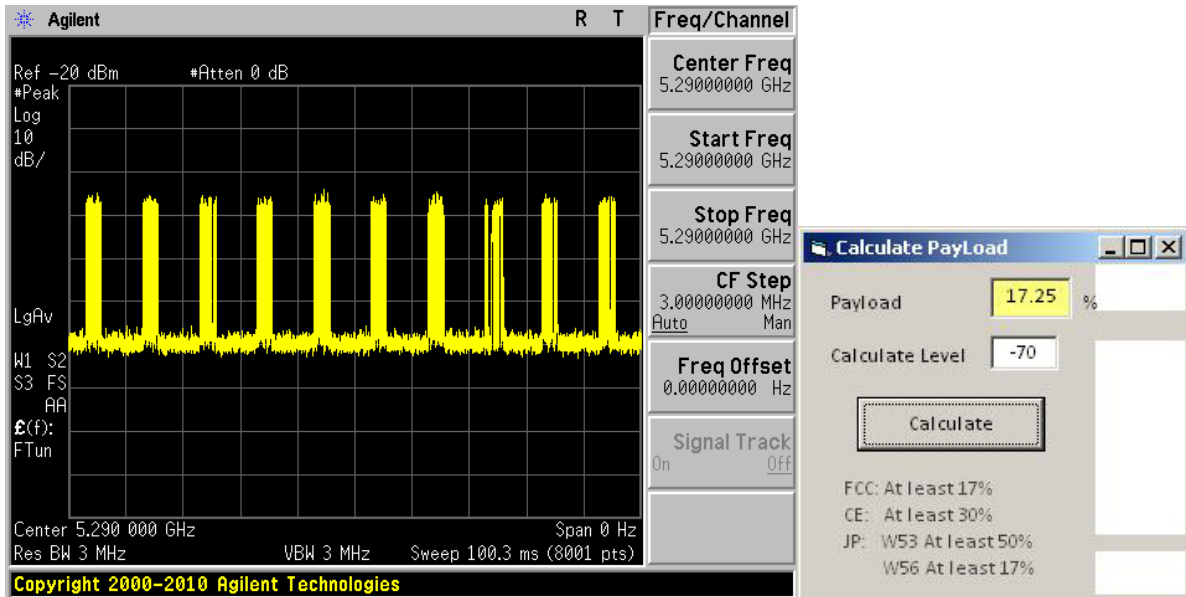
Agilent R T

Ref −20 dBm #Atten 0 dB
#Peak
Log
10
dB/

LgAv

W1 S2
S3 FS
AA
£(f):
FTun

Center 5.290 000 GHz Span 0 Hz
Res BW 3 MHz VBW 3 MHz Sweep 100.3 ms (8001 pts)

Copyright 2000-2010 Agilent Technologies

Freq/Channel

Center Freq
5.29000000 GHz

Start Freq
5.29000000 GHz

Stop Freq
5.29000000 GHz

CF Step
3.00000000 MHz
Auto Man

Freq Offset
0.00000000 Hz

Signal Track
On Off

Calculate PayLoad

Payload 17.25 %

Calculate Level -70

Calculate

FCC: At least 17%
CE: At least 30%
JP: W53 At least 50%
W56 At least 17%